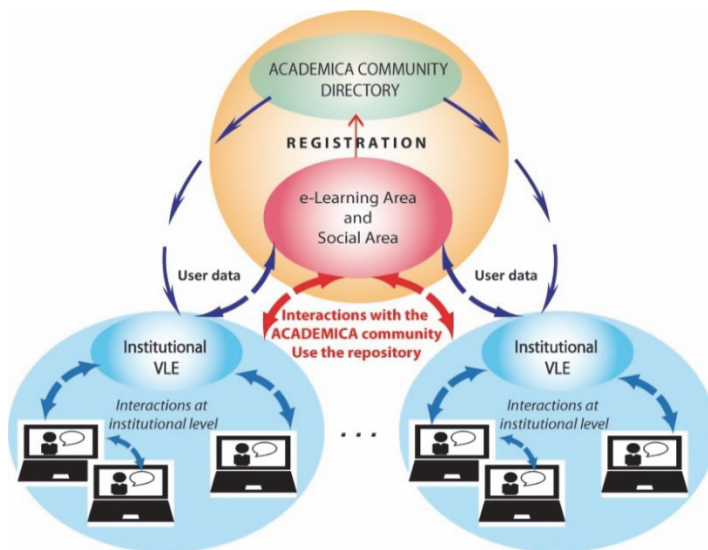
ACADEMICA COMMUNITY DIRECTORY

REGISTRATION

e-Learning Area and Social Area

User data

User data

Interactions with the ACADEMICA community
Use the repository

Institutional VLE

Interactions at institutional level

Institutional VLE

Interactions at institutional level

. . .